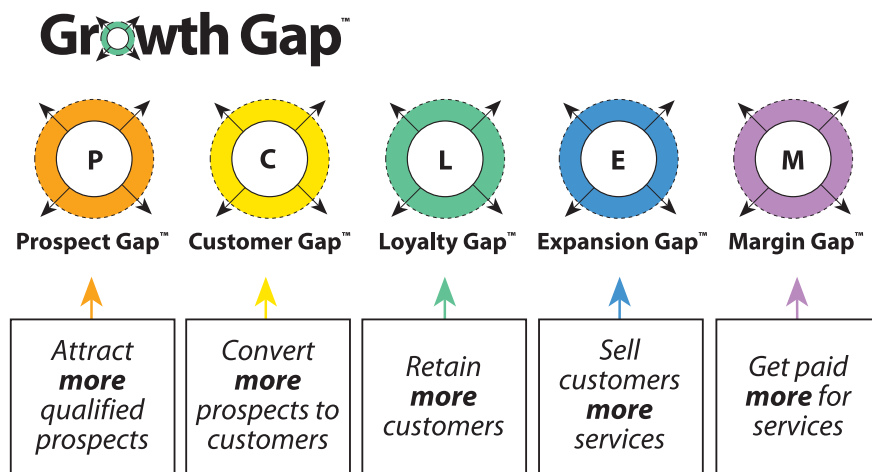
Growth Gap™

P
Prospect Gap™

C
Customer Gap™

L
Loyalty Gap™

E
Expansion Gap™

M
Margin Gap™

Attract **more** qualified prospects

Convert **more** prospects to customers

Retain **more** customers

Sell customers **more** services

Get paid **more** for services